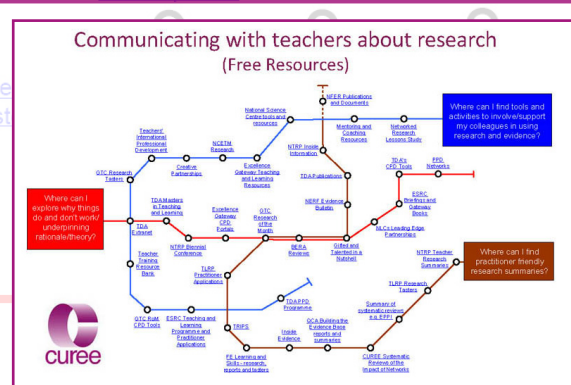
Communicating with teachers about research
(Free Resources)

Where can I explore why things do and don't work/ underpinning rationale/theory?

Where can I find tools and activities to involve/support my colleagues in using research and evidence?

Where can I find practitioner friendly research summaries?

NFER Publications and Documents

National Science Centre tools and resources

Mentoring and Coaching Resources

Networked Research Lessons Study

Teachers' International Professional Development

NCETM Research

NTRP Inside Information

GTC Research Testers

Creative Partnerships

Excellence Gateway Teaching and Learning Resources

TDA Publications

TDA's CPD Tools

PPD Networks

TDA Masters in Teaching and Learning

ESRC Briefings and Gateway Books

NERF Evidence Bulletin

TDA E-learnet

Excellence Gateway CPD Portals

GTC Research of the Month

NLC's Leading Edge Partnerships

NTRP Biennial Conference

Gifted and Talented in a Nutshell

BERA Reviews

Teacher Training Resource Bank

NTRP Teacher Research Summaries

TLRP Practitioner Applications

TLRP Research Testers

TDA PPD Programme

Summary of systematic reviews e.g. EPPI

GTC RoM CPD Tools

ESRC Teaching and Learning Programme and Practitioner Applications

TRIPS

Inside Evidence

QCA Building the Evidence Base reports and summaries

CUREE Systematic Review of the Impact of Networks

PE Learning and Skills - research reports and toolkits

curee